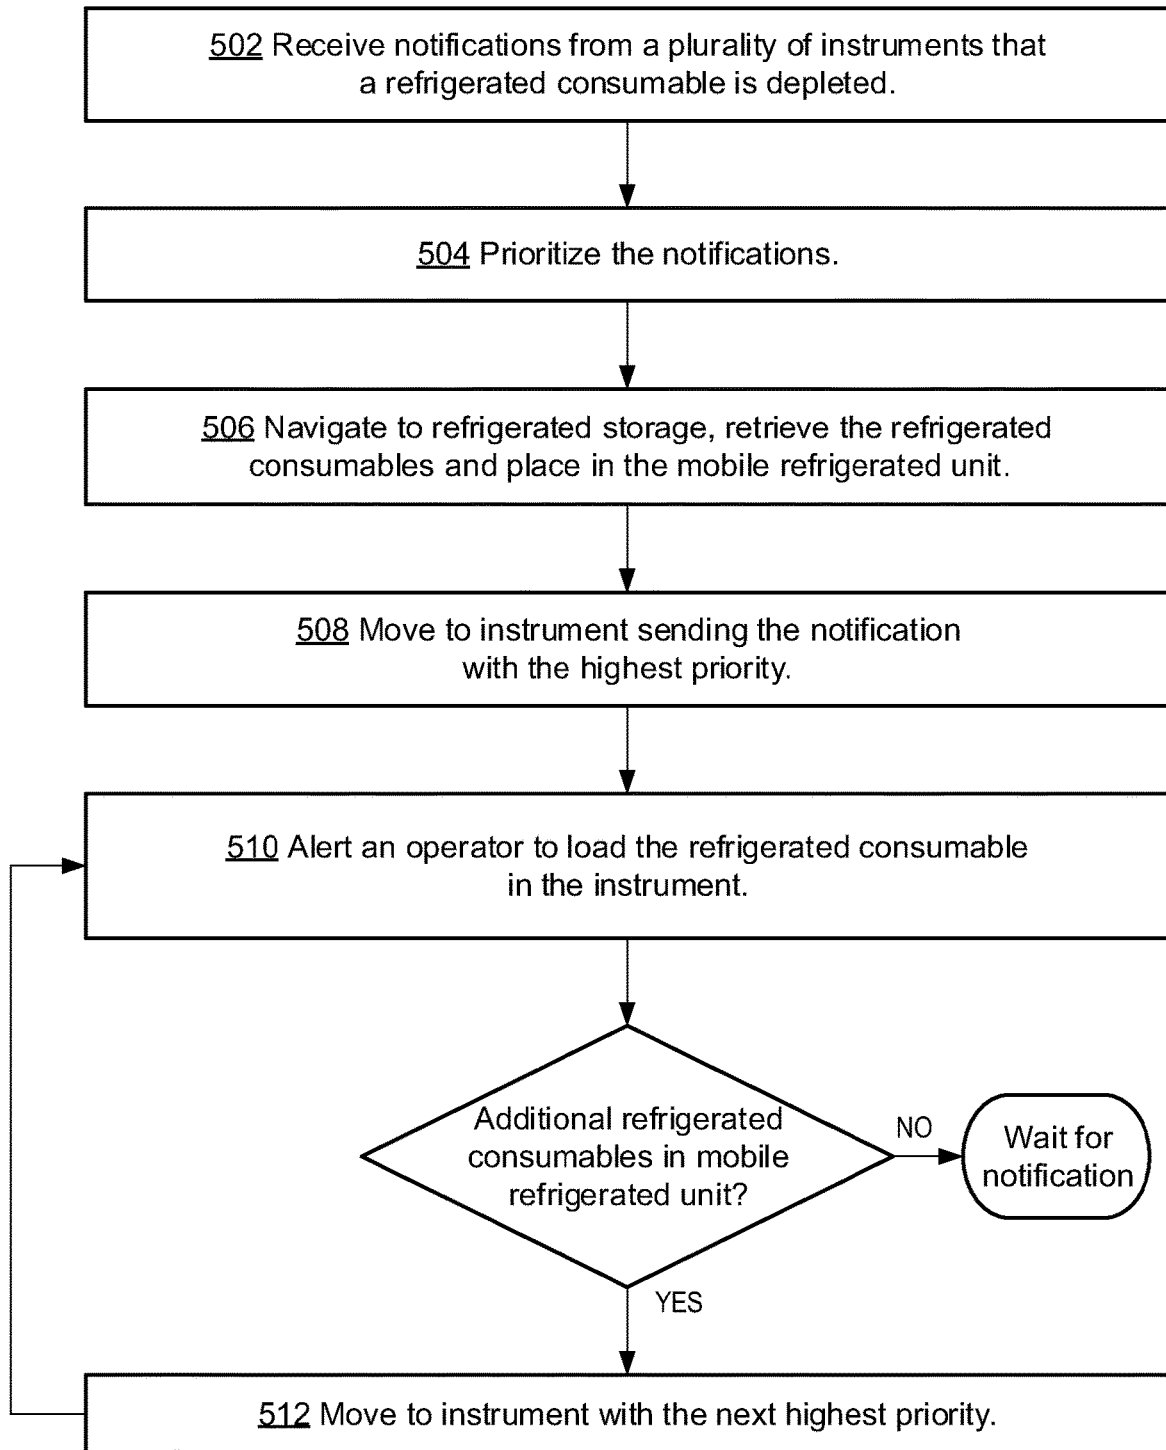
502 Receive notifications from a plurality of instruments that a refrigerated consumable is depleted.

504 Prioritize the notifications.

506 Navigate to refrigerated storage, retrieve the refrigerated consumables and place in the mobile refrigerated unit.

508 Move to instrument sending the notification with the highest priority.

510 Alert an operator to load the refrigerated consumable in the instrument.

Additional refrigerated consumables in mobile refrigerated unit?

NO

Wait for notification

YES

512 Move to instrument with the next highest priority.